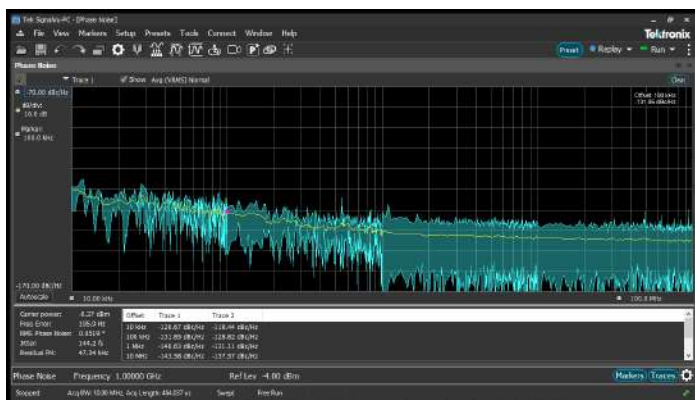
Tek SignalVu-PC - [Phase Noise]

File View Markers Setup Presets Tools Connect Window Help

Tektronix

Preset Replay Run

Phase Noise

Trace 1 Show Avg (VRMS) Normal

Clear

-70.00 dBc/Hz

dB/div: 10.0 dB

Marker: 100.0 kHz

Offset: 100 kHz
-131.86 dBc/Hz

-170.00 dBc/Hz

Autoscale

10.00 kHz

100.0 MHz

Carrier power: -8.27 dBm
Freq Error: 105.0 Hz
RMS Phase Noise: 0.1519 °
Jitter: 144.2 fs
Residual FM: 47.34 Hz

| Offset | Trace 1 | Trace 2 |
|---|---|---|
| 10 kHz | -128.67 dBc/Hz | -118.44 dBc/Hz |
| 100 kHz | -131.85 dBc/Hz | -128.82 dBc/Hz |
| 1 MHz | -143.63 dBc/Hz | -131.11 dBc/Hz |
| 10 MHz | -143.96 dBc/Hz | -157.57 dBc/Hz |

Phase Noise Frequency 1.00000 GHz Ref Lev -4.00 dBm

Markers Traces

Stopped Acq BW: 10.00 MHz, Acq Length: 494.037 us Swept Free Run